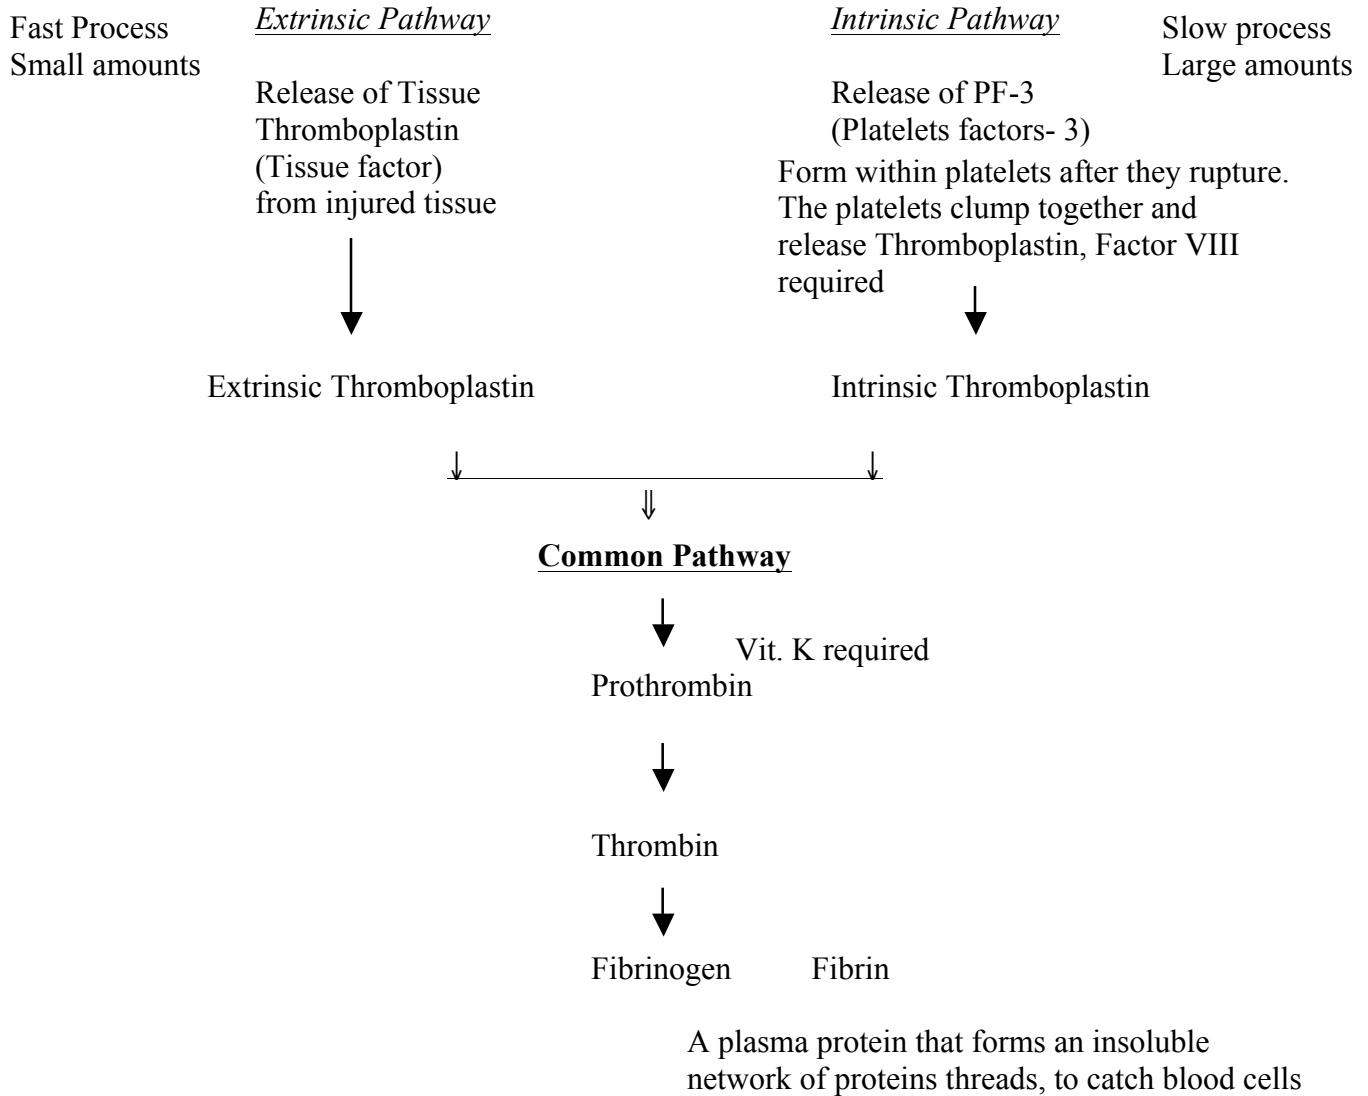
Fast Process
Small amounts

*Extrinsic Pathway*

Release of Tissue Thromboplastin (Tissue factor) from injured tissue

*Intrinsic Pathway*

Slow process
Large amounts

Release of PF-3 (Platelets factors- 3)

Form within platelets after they rupture. The platelets clump together and release Thromboplastin, Factor VIII required

Extrinsic Thromboplastin

Intrinsic Thromboplastin

**Common Pathway**

Vit. K required

Prothrombin

Thrombin

Fibrinogen Fibrin

A plasma protein that forms an insoluble network of proteins threads, to catch blood cells